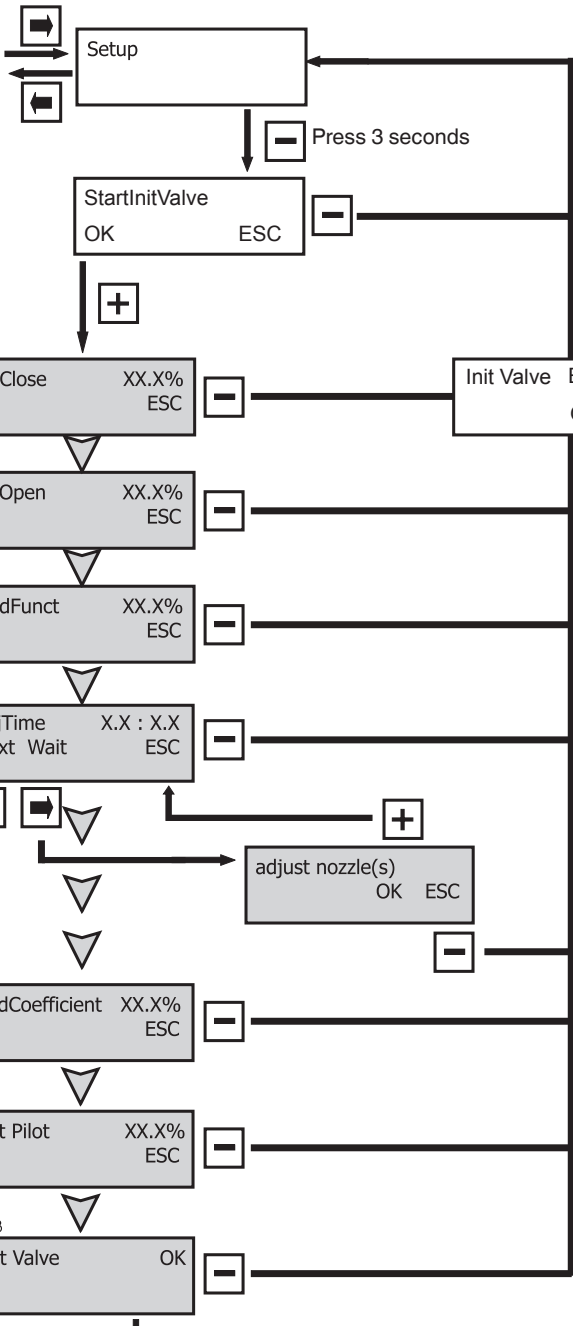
Setup

Press 3 seconds

StartInitValve
OK ESC

Close XX.X%
ESC

Init Valve E
(

Open XX.X%
ESC

dFunct XX.X%
ESC

Time X.X : X.X
xt Wait ESC

adjust nozzle(s)
OK ESC

dCoefficient XX.X%
ESC

t Pilot XX.X%
ESC

t Valve OK